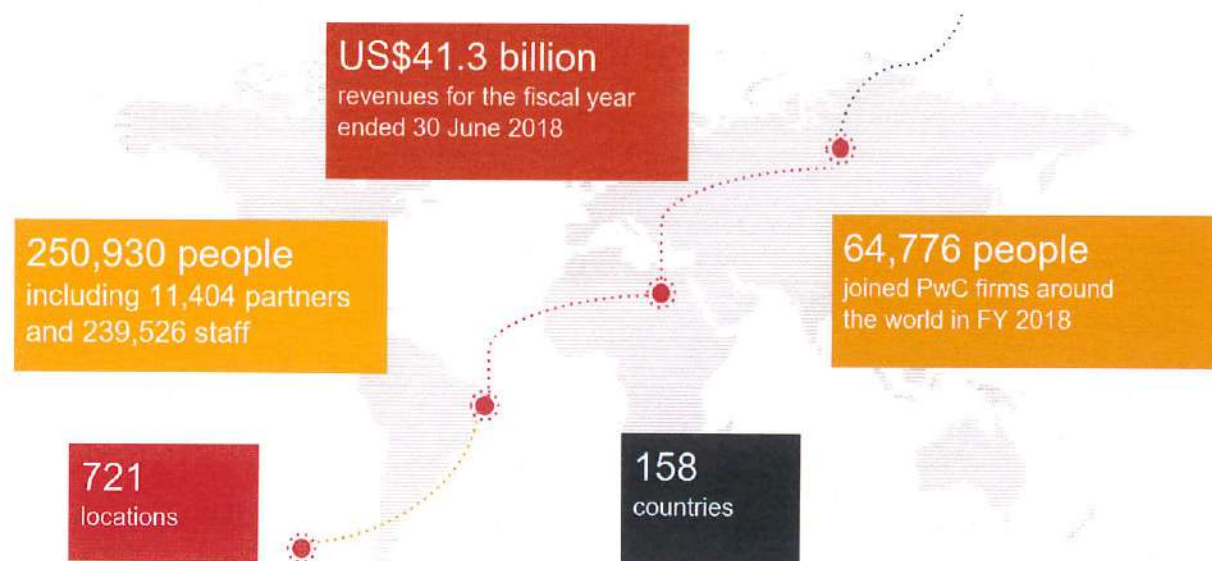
US$41.3 billion
revenues for the fiscal year ended 30 June 2018

250,930 people
including 11,404 partners and 239,526 staff

64,776 people
joined PwC firms around the world in FY 2018

721
locations

158
countries